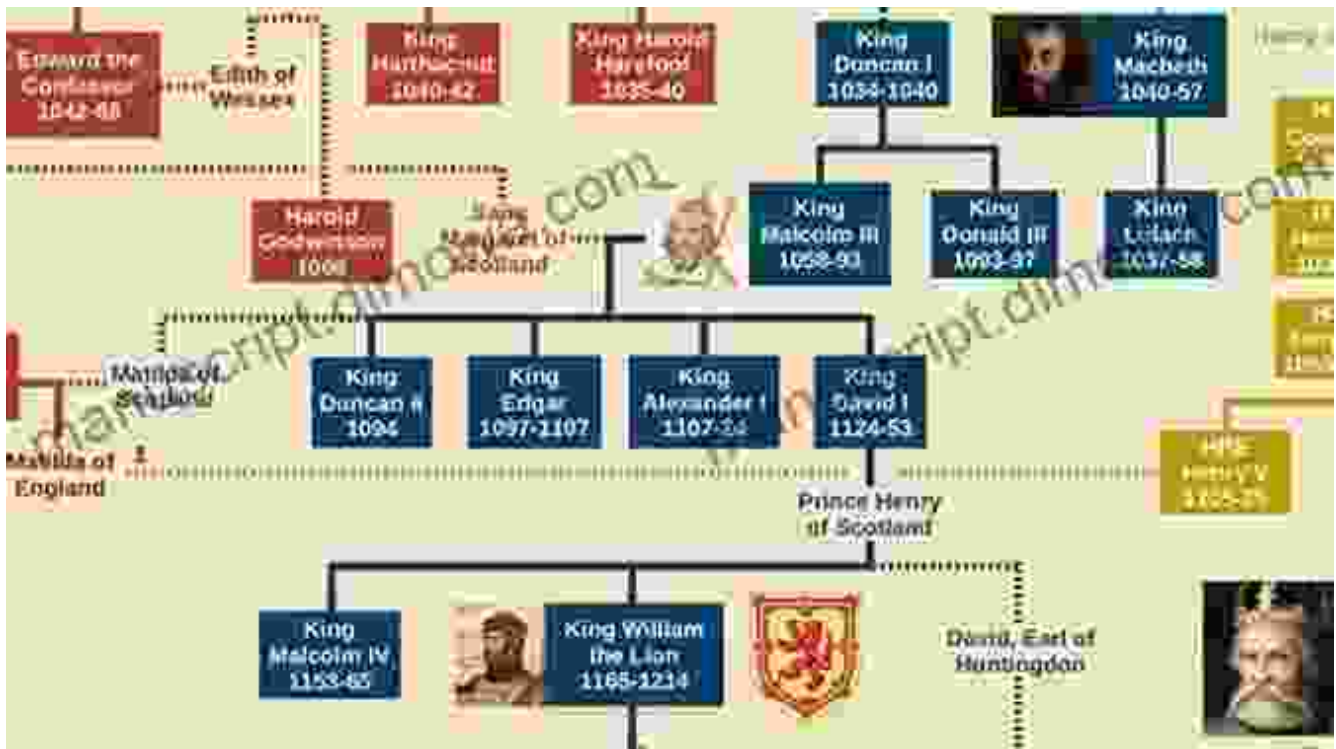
Edward the Confessor 1042-66

Edith of Wessex

King Harthacnut 1040-42

King Harold Harefoot 1035-40

King Duncan I 1034-1040

King Macbeth 1040-57

Henry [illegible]

Harold Godwinson 1066

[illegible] Margaret of Scotland

King Malcolm III 1058-93

King Donald III 1093-97

King Lulach 1057-58

Matilda of Scotland

King Duncan II 1094

King Edgar 1097-1107

King Alexander I 1107-24

King David I 1124-53

Matilda of England

Henry V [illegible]

Prince Henry of Scotland

King Malcolm IV 1153-65

King William the Lion 1165-1214

David, Earl of Huntingdon

www.manuscriptdim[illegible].com